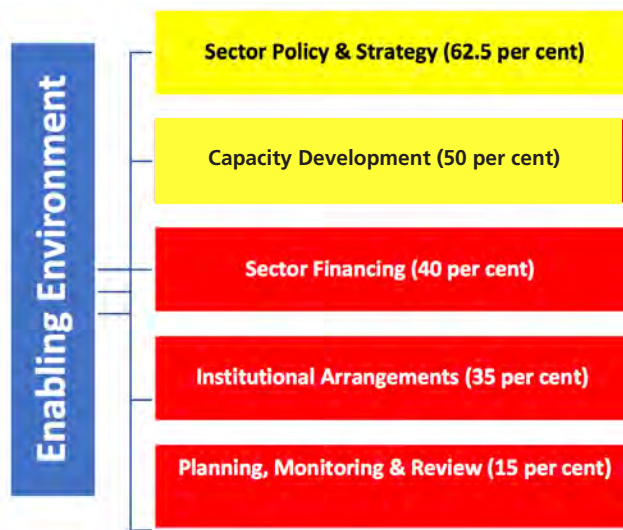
Enabling Environment

Sector Policy & Strategy (62.5 per cent)

Capacity Development (50 per cent)

Sector Financing (40 per cent)

Institutional Arrangements (35 per cent)

Planning, Monitoring & Review (15 per cent)